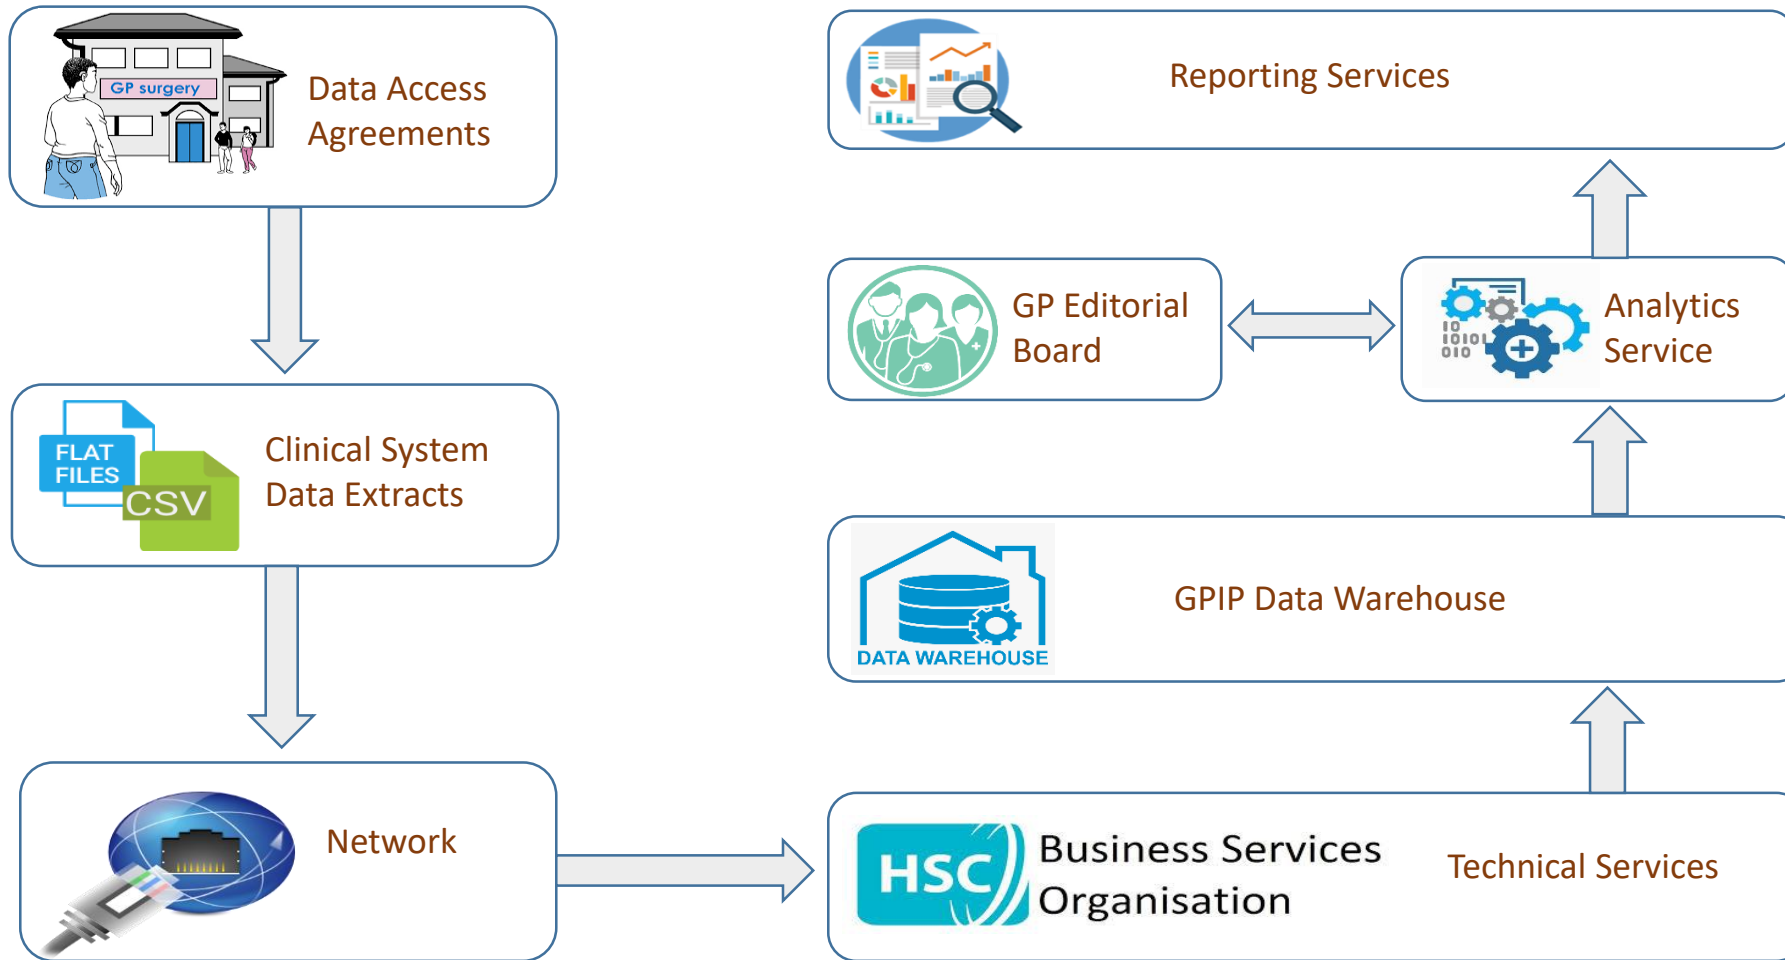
GP surgery

Data Access Agreements

Reporting Services

GP Editorial Board

Analytics Service

10 10101 010

FLAT FILES

CSV

Clinical System Data Extracts

DATA WAREHOUSE

GPIP Data Warehouse

Network

HSC

Business Services Organisation

Technical Services